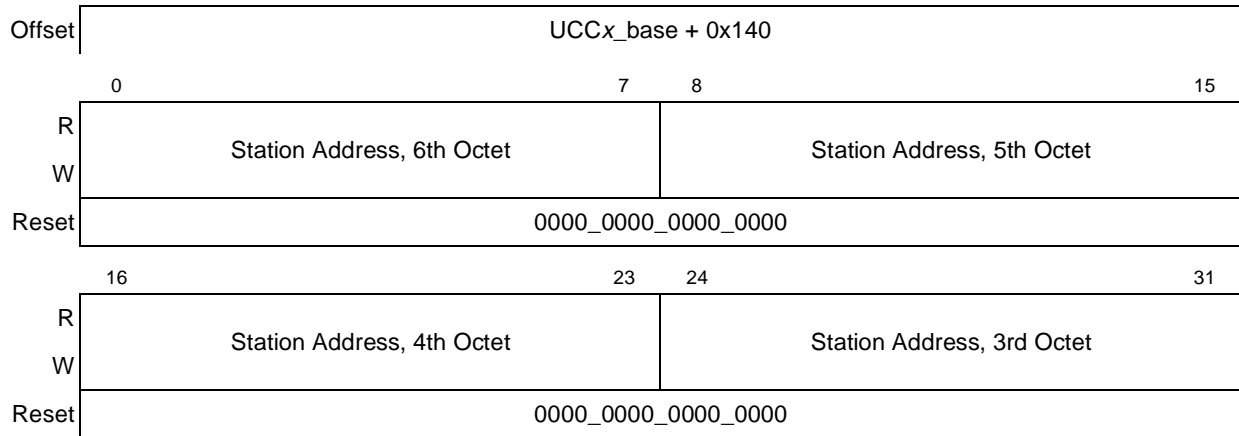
Offset UCC*x*_base + 0x140

| | 0 | 7 | 8 | 15 |
|---|---|---|---|---|
| R W | Station Address, 6th Octet | | Station Address, 5th Octet | |
| Reset | 0000_0000_0000_0000 | | | |

| | 16 | 23 | 24 | 31 |
|---|---|---|---|---|
| R W | Station Address, 4th Octet | | Station Address, 3rd Octet | |
| Reset | 0000_0000_0000_0000 | | | |